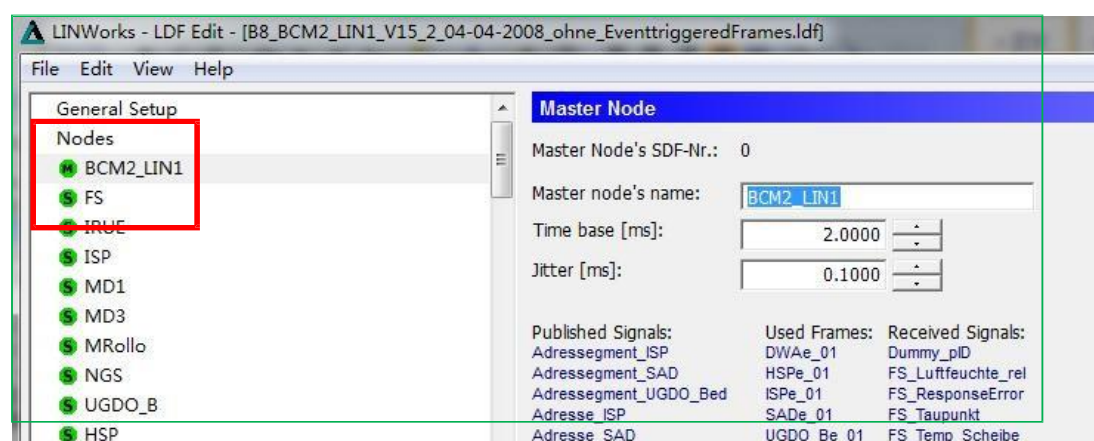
LINWorks - LDF Edit - [B8_BCM2_LIN1_V15_2_04-04-2008_ohne_EventtriggeredFrames.ldf]

File Edit View Help

General Setup
Nodes
M BCM2_LIN1
S FS
S IRUE
S ISP
S MD1
S MD3
S MRollo
S NGS
S UGDO_B
S HSP

Master Node

Master Node's SDF-Nr.: 0

Master node's name: BCM2_LIN1

Time base [ms]: 2.0000

Jitter [ms]: 0.1000

| Published Signals: | Used Frames: | Received Signals: |
|---|---|---|
| Adressegment_ISP | DWAe_01 | Dummy_pID |
| Adressegment_SAD | HSPe_01 | FS_Luftfeuchte_rel |
| Adressegment_UGDO_Bed | ISPe_01 | FS_ResponseError |
| Adresse_ISP | SADe_01 | FS_Taupunkt |
| Adresse_SAD | UGDO_Be_01 | FS_Temp_Scheibe |